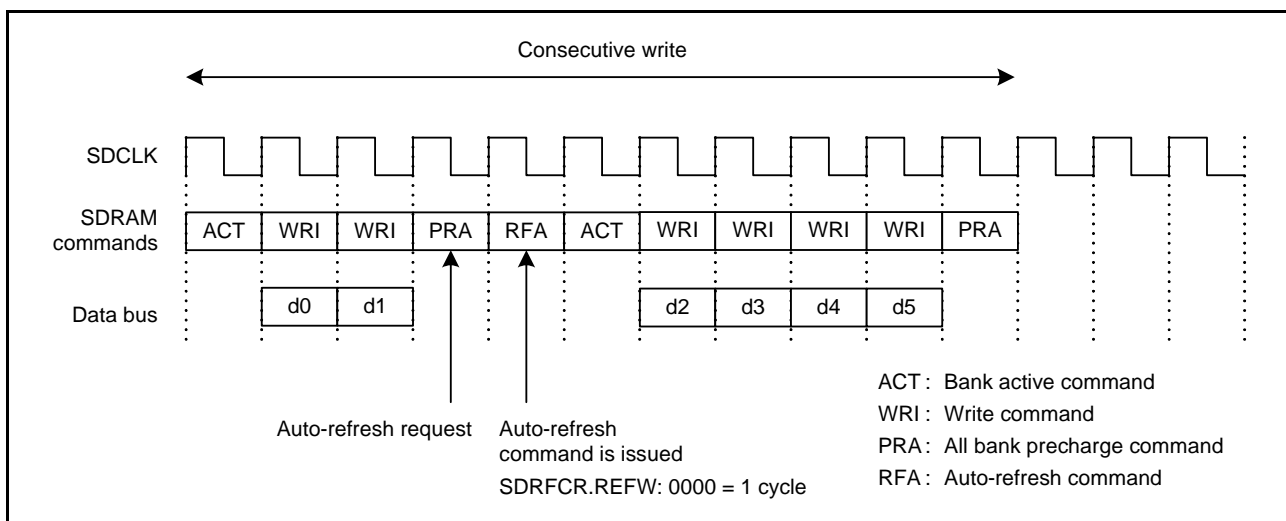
Consecutive write

SDCLK

SDRAM commands

| ACT | WRI | WRI | PRA | RFA | ACT | WRI | WRI | WRI | WRI | PRA |
|---|---|---|---|---|---|---|---|---|---|---|

Data bus

| d0 | d1 | d2 | d3 | d4 | d5 |
|---|---|---|---|---|---|

Auto-refresh request

Auto-refresh command is issued

SDRFCR.REFW: 0000 = 1 cycle

ACT : Bank active command
WRI : Write command
PRA : All bank precharge command
RFA : Auto-refresh command